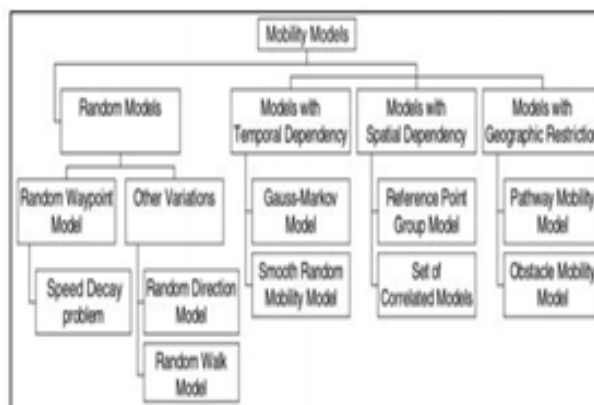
Mobility Models

Random Models

Models with Temporal Dependency

Models with Spatial Dependency

Models with Geographic Restrictio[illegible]

Random Waypoint Model

Other Variations

Speed Decay problem

Random Direction Model

Random Walk Model

Gauss-Markov Model

Smooth Random Mobility Model

Reference Point Group Model

Set of Correlated Models

Pathway Mobility Model

Obstacle Mobility Model